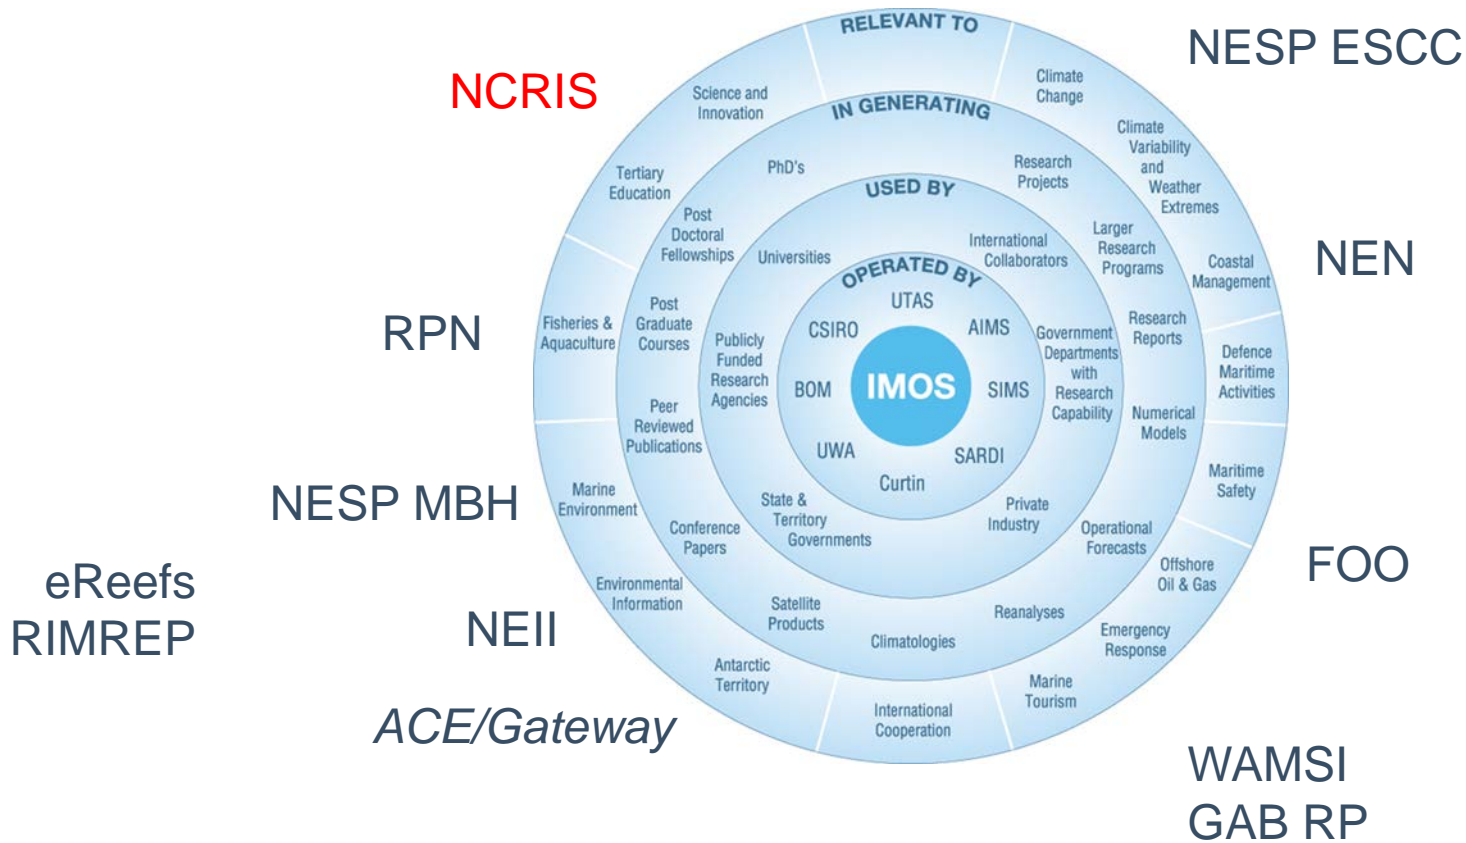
NCRIS

NESP ESCC

NEN

RPN

NESP MBH

eReefs
RIMREP

NEII

ACE/Gateway

FOO

WAMSI
GAB RP

RELEVANT TO

Science and Innovation

Climate Change

Climate Variability and Weather Extremes

Coastal Management

Defence Maritime Activities

Maritime Safety

Offshore Oil & Gas

Emergency Response

Marine Tourism

International Cooperation

Antarctic Territory

Environmental Information

Marine Environment

Fisheries & Aquaculture

Tertiary Education

IN GENERATING

PhD's

Research Projects

Larger Research Programs

Research Reports

Numerical Models

Operational Forecasts

Reanalyses

Climatologies

Satellite Products

Conference Papers

Peer Reviewed Publications

Post Graduate Courses

Post Doctoral Fellowships

USED BY

Universities

International Collaborators

Government Departments with Research Capability

Private Industry

State & Territory Governments

Publicly Funded Research Agencies

OPERATED BY

UTAS

AIMS

SIMS

SARDI

Curtin

UWA

BOM

CSIRO

IMOS